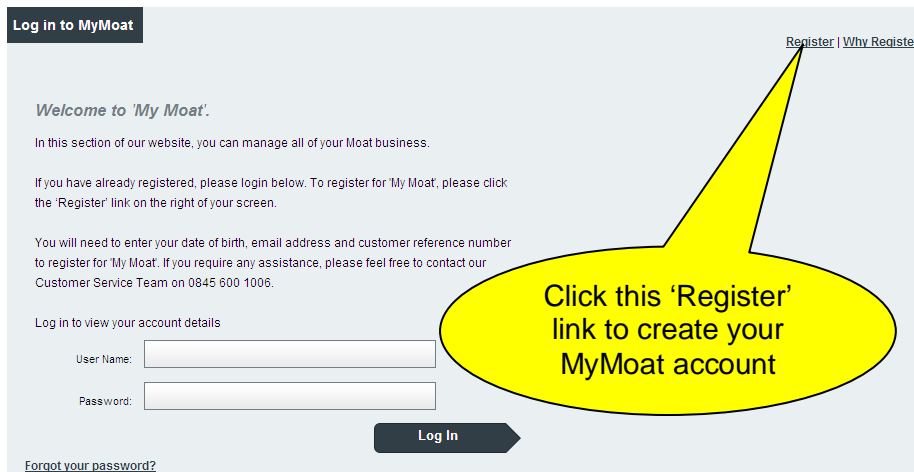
Log in to MyMoat

Register | Why Registe

Welcome to 'My Moat'.

In this section of our website, you can manage all of your Moat business.

If you have already registered, please login below. To register for 'My Moat', please click the 'Register' link on the right of your screen.

You will need to enter your date of birth, email address and customer reference number to register for 'My Moat'. If you require any assistance, please feel free to contact our Customer Service Team on 0845 600 1006.

Log in to view your account details

User Name:

Password:

Log In

Forgot your password?

Click this 'Register' link to create your MyMoat account